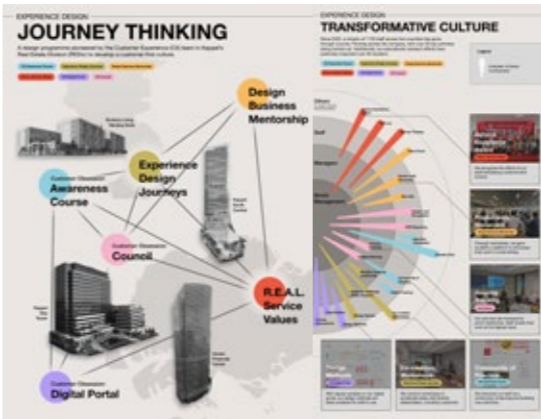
EXPERIENCE DESIGN
JOURNEY THINKING

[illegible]

Design Business Mentorship

Experience Design Journeys

Customer Obsession Awareness Course

Customer Obsession Council

R.E.A.L. Service Values

Customer Obsession Digital Portal

EXPERIENCE DESIGN
TRANSFORMATIVE CULTURE

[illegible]